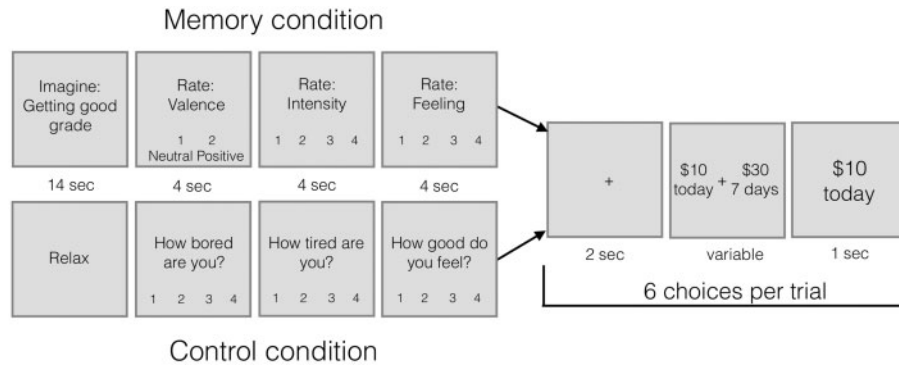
Memory condition

Imagine: Getting good grade

14 sec

Rate: Valence

1 2
Neutral Positive

4 sec

Rate: Intensity

1 2 3 4

4 sec

Rate: Feeling

1 2 3 4

4 sec

Relax

How bored are you?

1 2 3 4

How tired are you?

1 2 3 4

How good do you feel?

1 2 3 4

Control condition

+

2 sec

$10 today + $30 7 days

variable

$10 today

1 sec

6 choices per trial